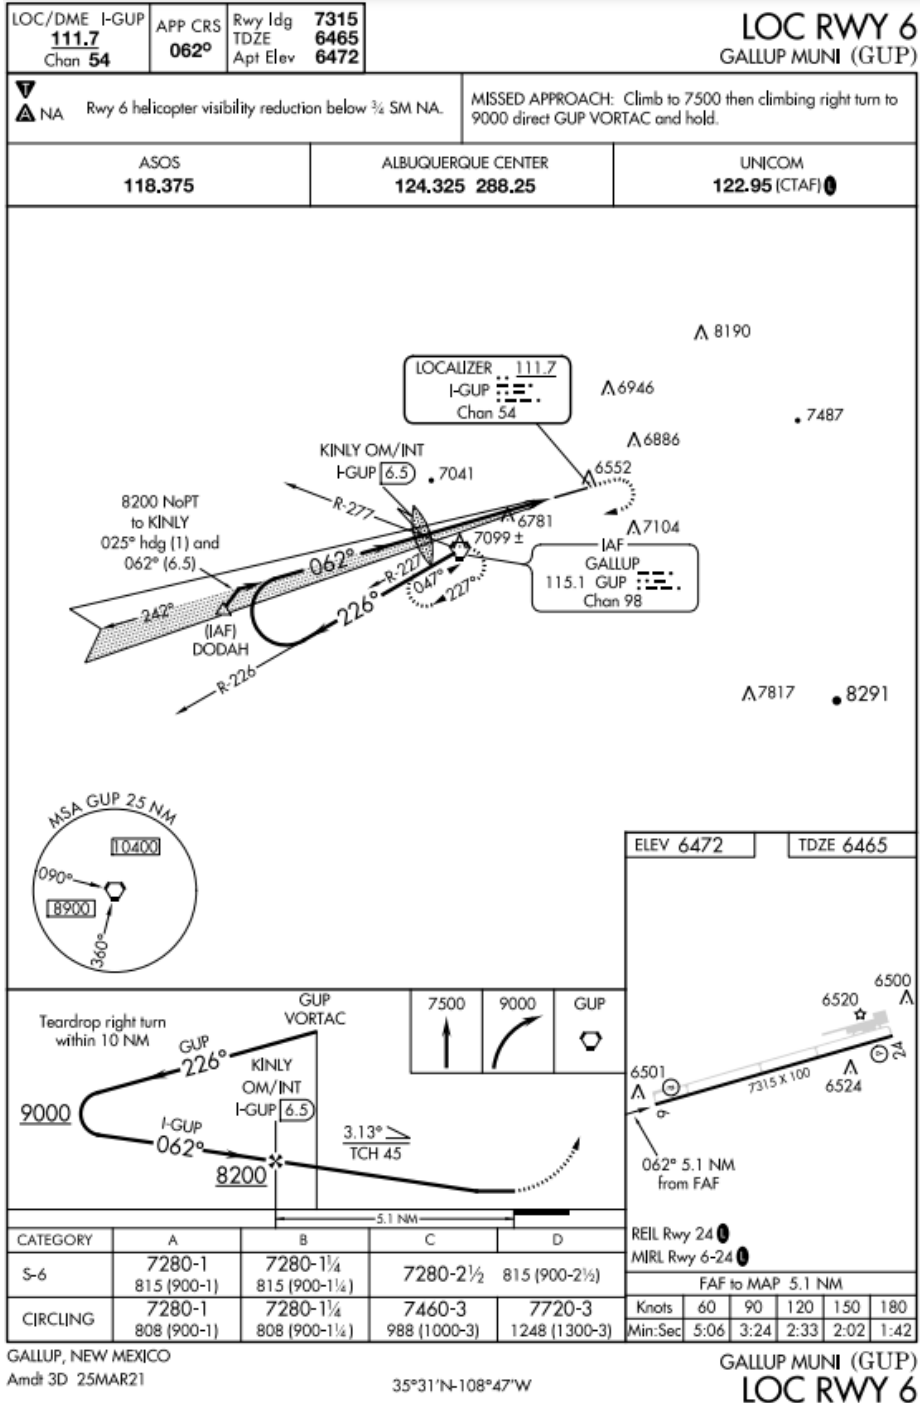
| LOC/DME I-GUP 111.7 Chan 54 | APP CRS 062° | Rwy ldg 7315 TDZE 6465 Apt Elev 6472 |
|---|---|---|

LOC RWY 6
GALLUP MUNI (GUP)

A NA Rwy 6 helicopter visibility reduction below ¾ SM NA.

MISSED APPROACH: Climb to 7500 then climbing right turn to 9000 direct GUP VORTAC and hold.

| ASOS 118.375 | ALBUQUERQUE CENTER 124.325 288.25 | UNICOM 122.95 (CTAF) |
|---|---|---|

8190
6946
7487
LOCALIZER 111.7
I-GUP
Chan 54
6886
6552
KINLY OM/INT
I-GUP 6.5
7041
R-277
6781
7104
8200 NoPT to KINLY 025° hdg (1) and 062° (6.5)
062°
R-227
7099 ±
IAF GALLUP 115.1 GUP Chan 98
047°
227°
242°
226°
(IAF) DODAH
R-226
7817
8291

MSA GUP 25 NM
10400
090°
8900
360°

ELEV 6472
TDZE 6465

6500
6520
6501
7315 X 100
6524
24
6
062° 5.1 NM from FAF

Teardrop right turn within 10 NM
GUP VORTAC
GUP 226°
KINLY OM/INT I-GUP 6.5
9000
I-GUP 062°
3.13°
TCH 45
8200
5.1 NM
7500
9000
GUP

| CATEGORY | A | B | C | D |
|---|---|---|---|---|
| S-6 | 7280-1 815 (900-1) | 7280-1¼ 815 (900-1¼) | 7280-2½ | 815 (900-2½) |
| CIRCLING | 7280-1 808 (900-1) | 7280-1¼ 808 (900-1¼) | 7460-3 988 (1000-3) | 7720-3 1248 (1300-3) |

REIL Rwy 24
MIRL Rwy 6-24

FAF to MAP 5.1 NM

| Knots | 60 | 90 | 120 | 150 | 180 |
|---|---|---|---|---|---|
| Min:Sec | 5:06 | 3:24 | 2:33 | 2:02 | 1:42 |

GALLUP, NEW MEXICO
Amdt 3D 25MAR21

35°31'N-108°47'W

GALLUP MUNI (GUP)
LOC RWY 6